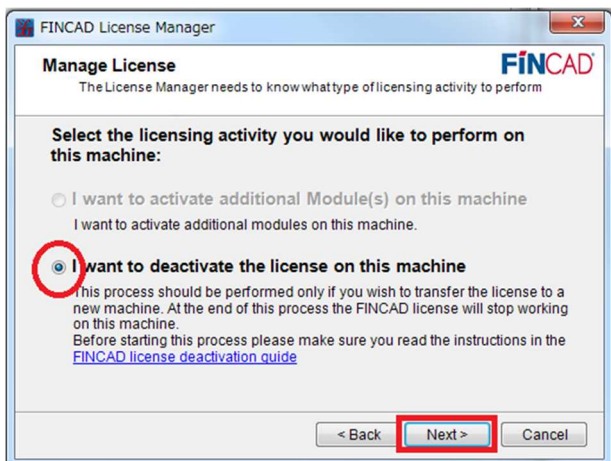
FINCAD License Manager

Manage License

The License Manager needs to know what type of licensing activity to perform

FINCAD

Select the licensing activity you would like to perform on this machine:

I want to activate additional Module(s) on this machine

I want to activate additional modules on this machine.

I want to deactivate the license on this machine

This process should be performed only if you wish to transfer the license to a new machine. At the end of this process the FINCAD license will stop working on this machine.
Before starting this process please make sure you read the instructions in the FINCAD license deactivation guide

< Back

Next >

Cancel